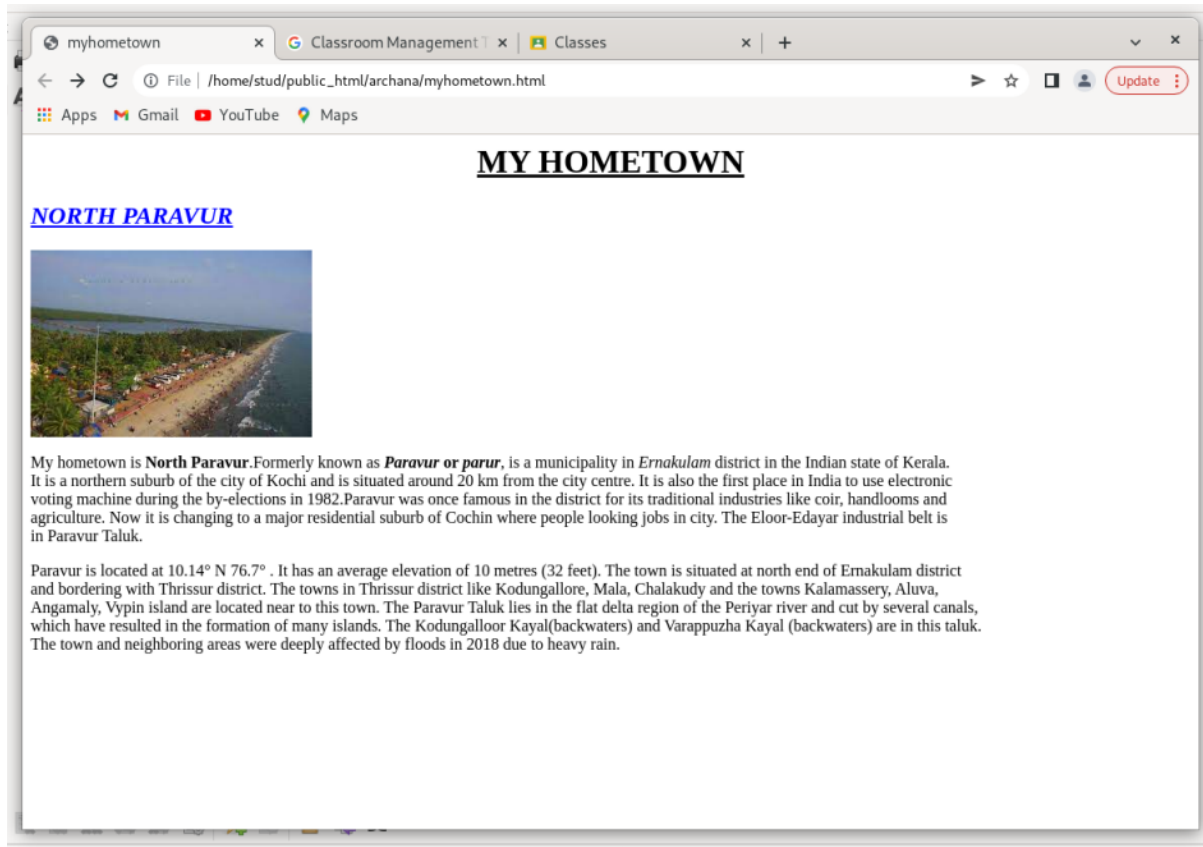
myhometown ×
Classroom Management T ×
Classes ×
+
File | /home/stud/public_html/archana/myhometown.html
Update
Apps Gmail YouTube Maps

MY HOMETOWN

NORTH PARAVUR

My hometown is **North Paravur**.Formerly known as ***Paravur* or *parur***, is a municipality in *Ernakulam* district in the Indian state of Kerala. It is a northern suburb of the city of Kochi and is situated around 20 km from the city centre. It is also the first place in India to use electronic voting machine during the by-elections in 1982.Paravur was once famous in the district for its traditional industries like coir, handlooms and agriculture. Now it is changing to a major residential suburb of Cochin where people looking jobs in city. The Eloor-Edayar industrial belt is in Paravur Taluk.

Paravur is located at 10.14° N 76.7° . It has an average elevation of 10 metres (32 feet). The town is situated at north end of Ernakulam district and bordering with Thrissur district. The towns in Thrissur district like Kodungallore, Mala, Chalakudy and the towns Kalamassery, Aluva, Angamaly, Vypin island are located near to this town. The Paravur Taluk lies in the flat delta region of the Periyar river and cut by several canals, which have resulted in the formation of many islands. The Kodungalloor Kayal(backwaters) and Varappuzha Kayal (backwaters) are in this taluk. The town and neighboring areas were deeply affected by floods in 2018 due to heavy rain.